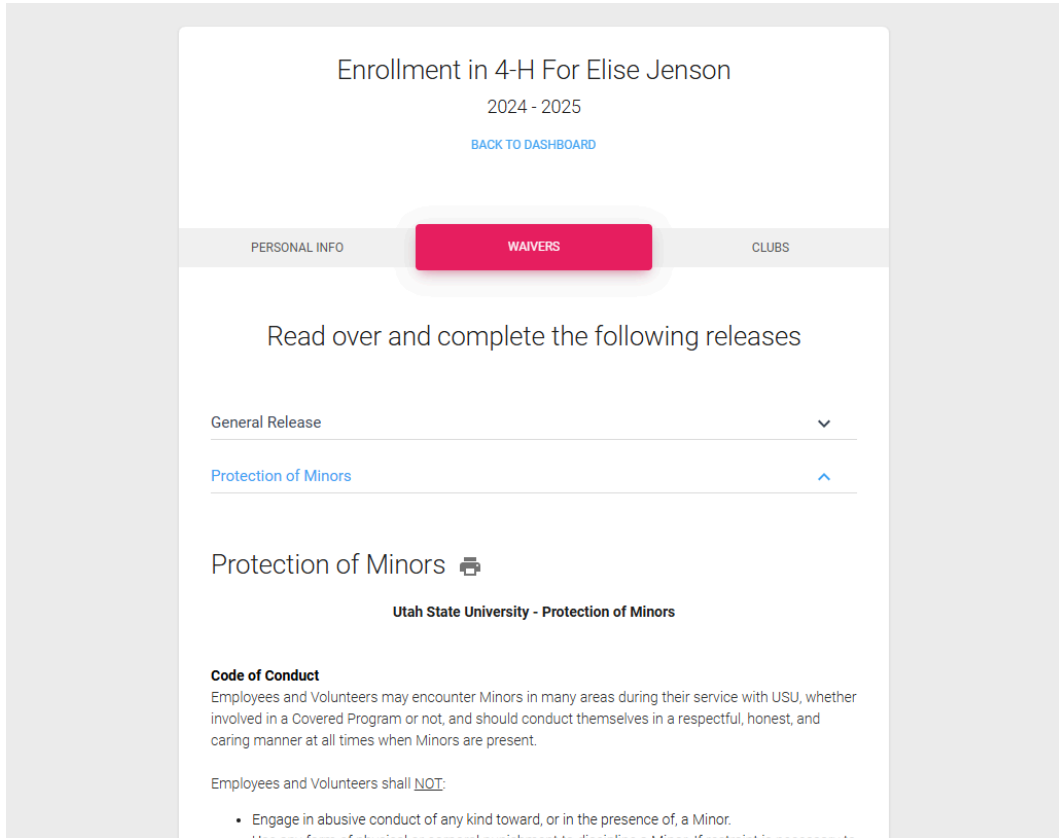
Enrollment in 4-H For Elise Jenson

2024 - 2025

BACK TO DASHBOARD

PERSONAL INFO

WAIVERS

CLUBS

Read over and complete the following releases

General Release

Protection of Minors

Protection of Minors

Utah State University - Protection of Minors

Code of Conduct
Employees and Volunteers may encounter Minors in many areas during their service with USU, whether involved in a Covered Program or not, and should conduct themselves in a respectful, honest, and caring manner at all times when Minors are present.

Employees and Volunteers shall NOT:

- Engage in abusive conduct of any kind toward, or in the presence of, a Minor.
- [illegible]